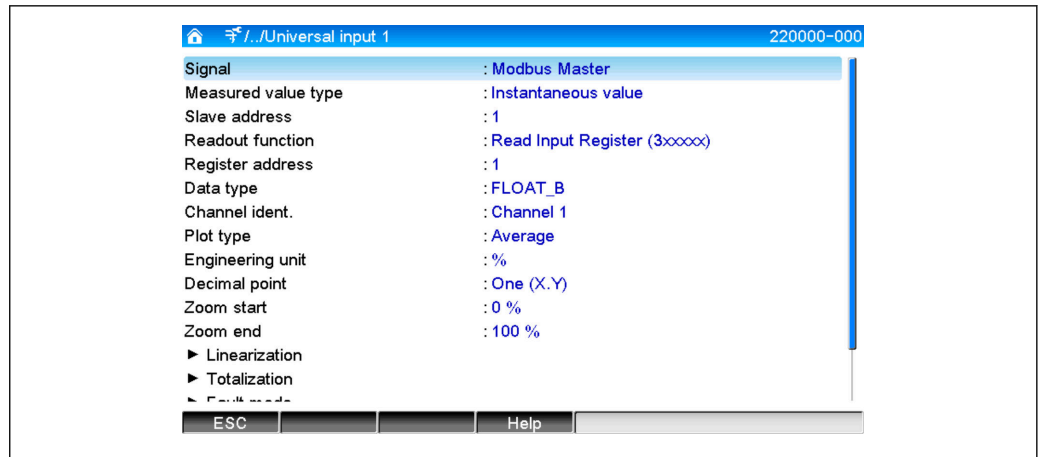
/../Universal input 1 220000-000

| | |
|---|---|
| Signal | : Modbus Master |
| Measured value type | : Instantaneous value |
| Slave address | : 1 |
| Readout function | : Read Input Register (3xxxxx) |
| Register address | : 1 |
| Data type | : FLOAT_B |
| Channel ident. | : Channel 1 |
| Plot type | : Average |
| Engineering unit | : % |
| Decimal point | : One (X.Y) |
| Zoom start | : 0 % |
| Zoom end | : 100 % |

► Linearization
► Totalization
► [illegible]

ESC Help